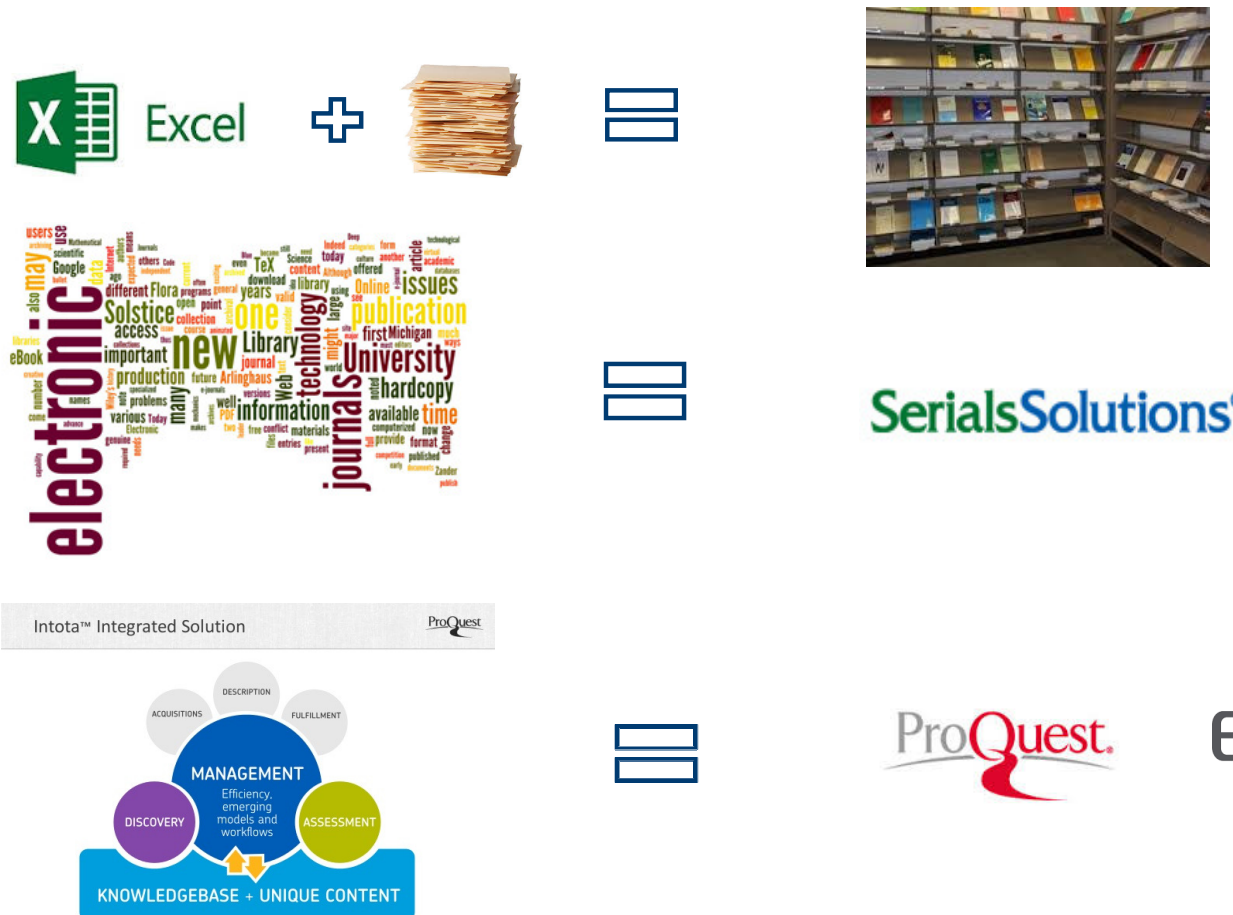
Excel

electronic new journals University publication issues one Library information technology Solstice hardcopy time access important production many Web available different Flora years Online first Michigan Google TeX may also users eBook use data today content offered article library journal format now provide materials present published Zander problems various scientific

SerialsSolutions

Intota™ Integrated Solution ProQuest

DESCRIPTION
ACQUISITIONS
FULFILLMENT
MANAGEMENT
Efficiency, emerging models and workflows
DISCOVERY
ASSESSMENT
KNOWLEDGEBASE + UNIQUE CONTENT

ProQuest.